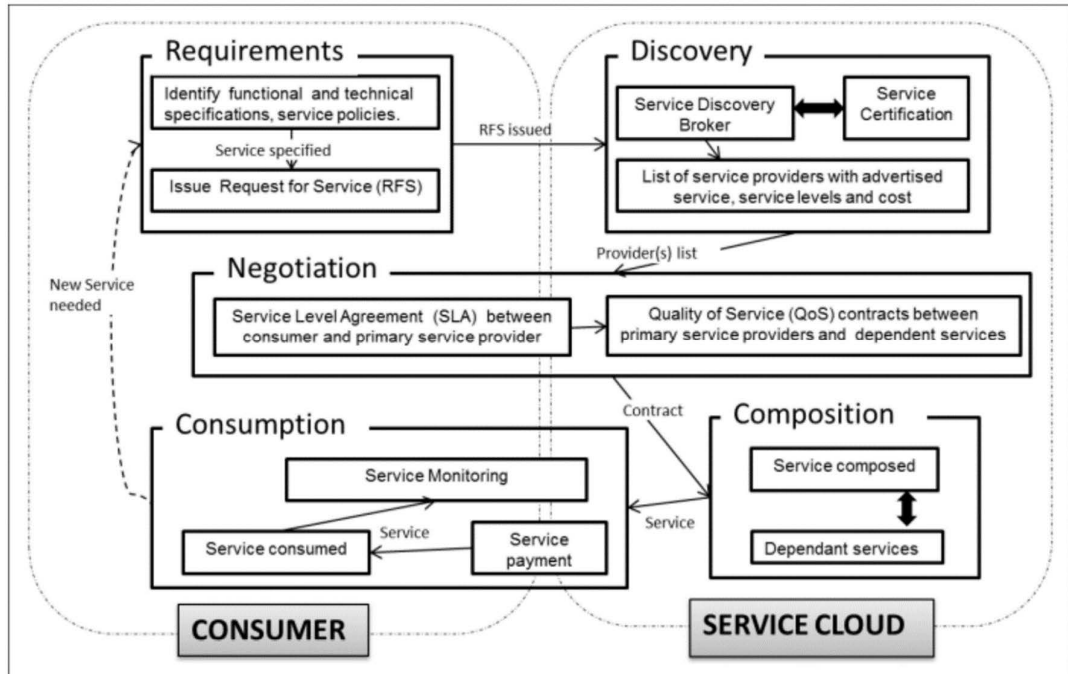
Requirements

Identify functional and technical specifications, service policies.

Service specified

Issue Request for Service (RFS)

RFS issued

Discovery

Service Discovery Broker

Service Certification

List of service providers with advertised service, service levels and cost

Provider(s) list

New Service needed

Negotiation

Service Level Agreement (SLA) between consumer and primary service provider

Quality of Service (QoS) contracts between primary service providers and dependent services

Contract

Consumption

Service Monitoring

Service

Service consumed

Service payment

Service

Composition

Service composed

Dependant services

CONSUMER

SERVICE CLOUD